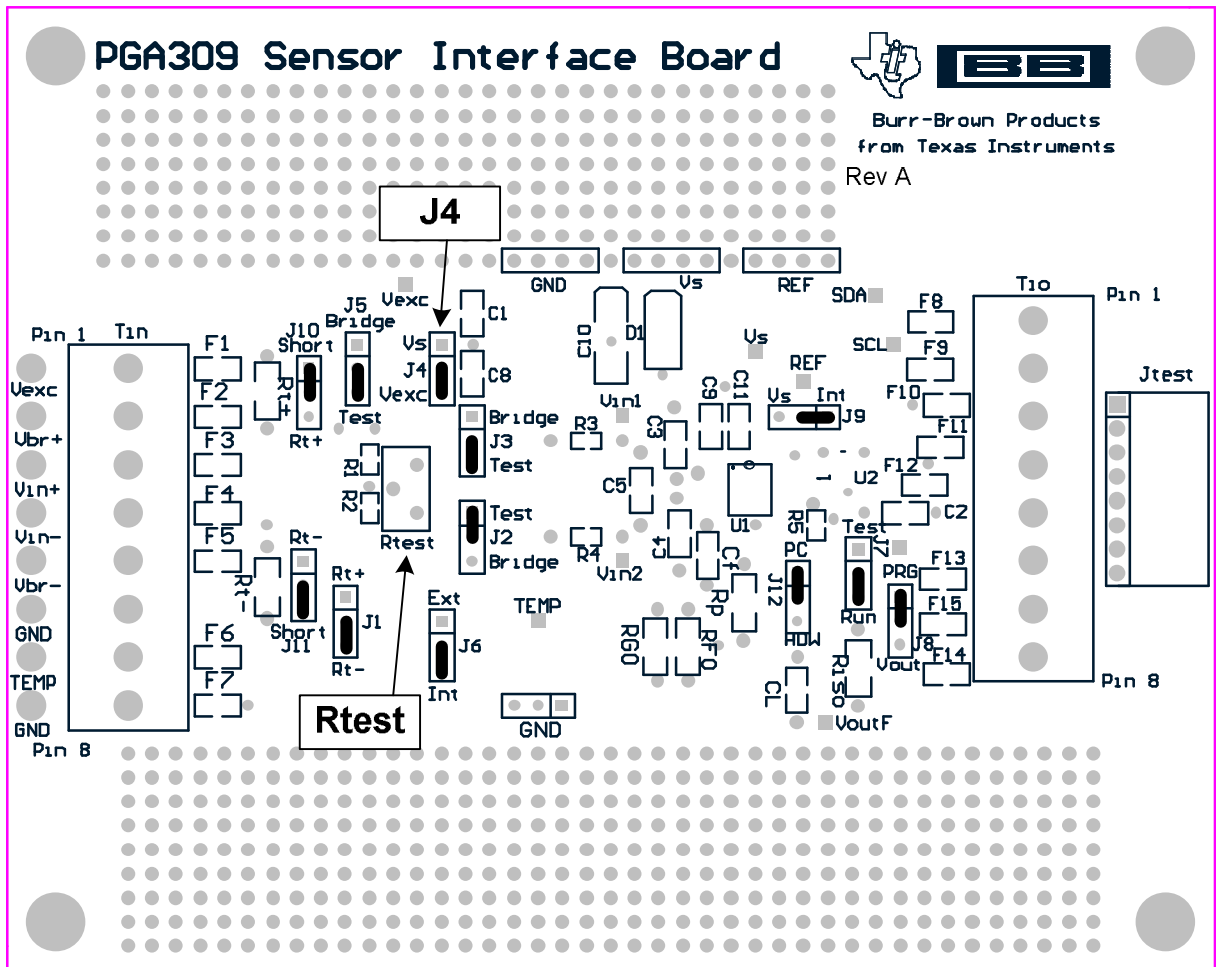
PGA309 Sensor Interface Board

Burr-Brown Products from Texas Instruments

Rev A

J4

GND Vs REF

SDA SCL

T1o Pin 1

Pin 1 T1n

Vexc Vbr+ Vin+ Vin- Vbr- GND TEMP GND

Pin 8

F1 F2 F3 F4 F5 F6 F7

J10 Short Rt+ Rt+

J5 Bridge Test

Vexc

C1 C8

Vs J4 Vexc

C10 D1

Vs

REF

Vs Int J9

Bridge J3 Test

R3 Vin1

C3 C9 C11

R1 R2

Rtest

Test J2 Bridge

R4 Vin2

C5 C4 Cf Rp

U1 R5 U2

PC J12 HDW

Test J7 Run

PRG J8 Vout

F8 F9 F10 F11 F12 C2 F13 F15 F14

Jtest

Pin 8

Rt- Short J11

Rt+ J1 Rt-

Ext J6 Int

TEMP

RG0 RF0

R1so CL VoutF

GND

Rtest